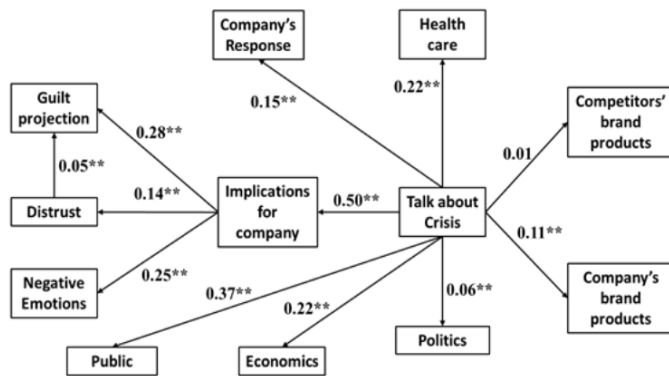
Company's Response

Health care

0.15**

0.22**

Guilt projection

0.28**

Competitors' brand products

0.05**

0.01

0.14**

Implications for company

0.50**

Talk about Crisis

Distrust

0.11**

Negative Emotions

0.25**

0.37**

0.22**

0.06**

Company's brand products

Public

Economics

Politics